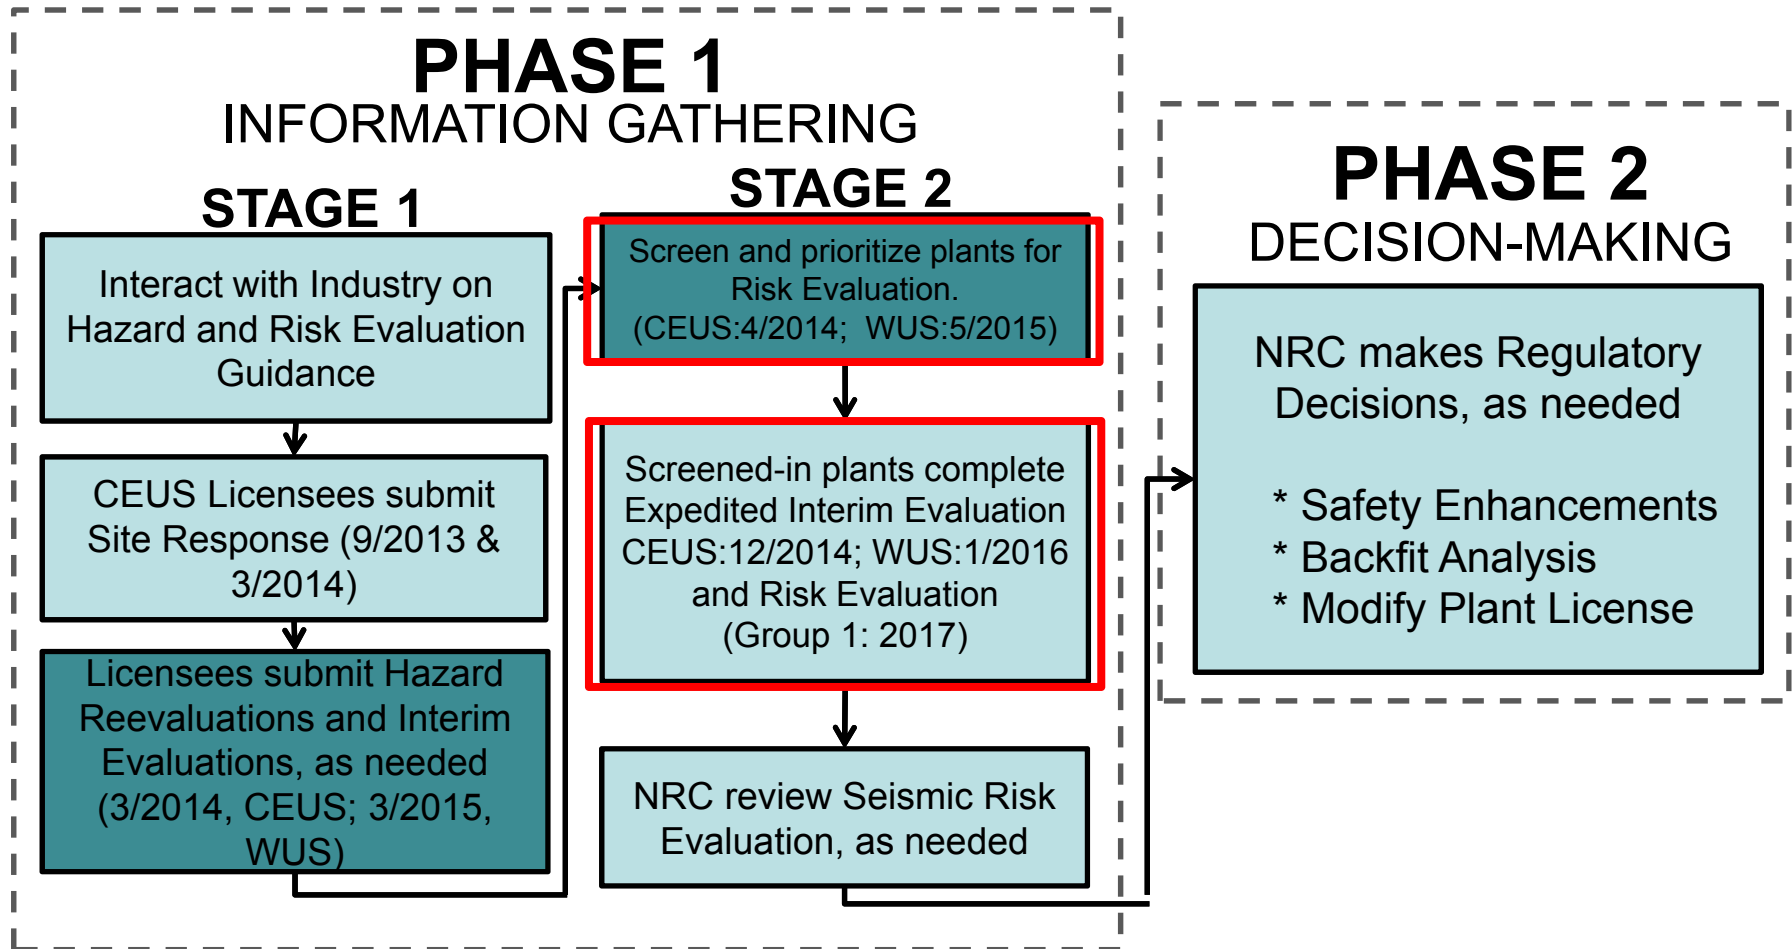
PHASE 1
INFORMATION GATHERING

STAGE 1

Interact with Industry on Hazard and Risk Evaluation Guidance

CEUS Licensees submit Site Response (9/2013 & 3/2014)

Licensees submit Hazard Reevaluations and Interim Evaluations, as needed (3/2014, CEUS; 3/2015, WUS)

STAGE 2

Screen and prioritize plants for Risk Evaluation. (CEUS:4/2014; WUS:5/2015)

Screened-in plants complete Expedited Interim Evaluation CEUS:12/2014; WUS:1/2016 and Risk Evaluation (Group 1: 2017)

NRC review Seismic Risk Evaluation, as needed

PHASE 2
DECISION-MAKING

NRC makes Regulatory Decisions, as needed

* Safety Enhancements
* Backfit Analysis
* Modify Plant License